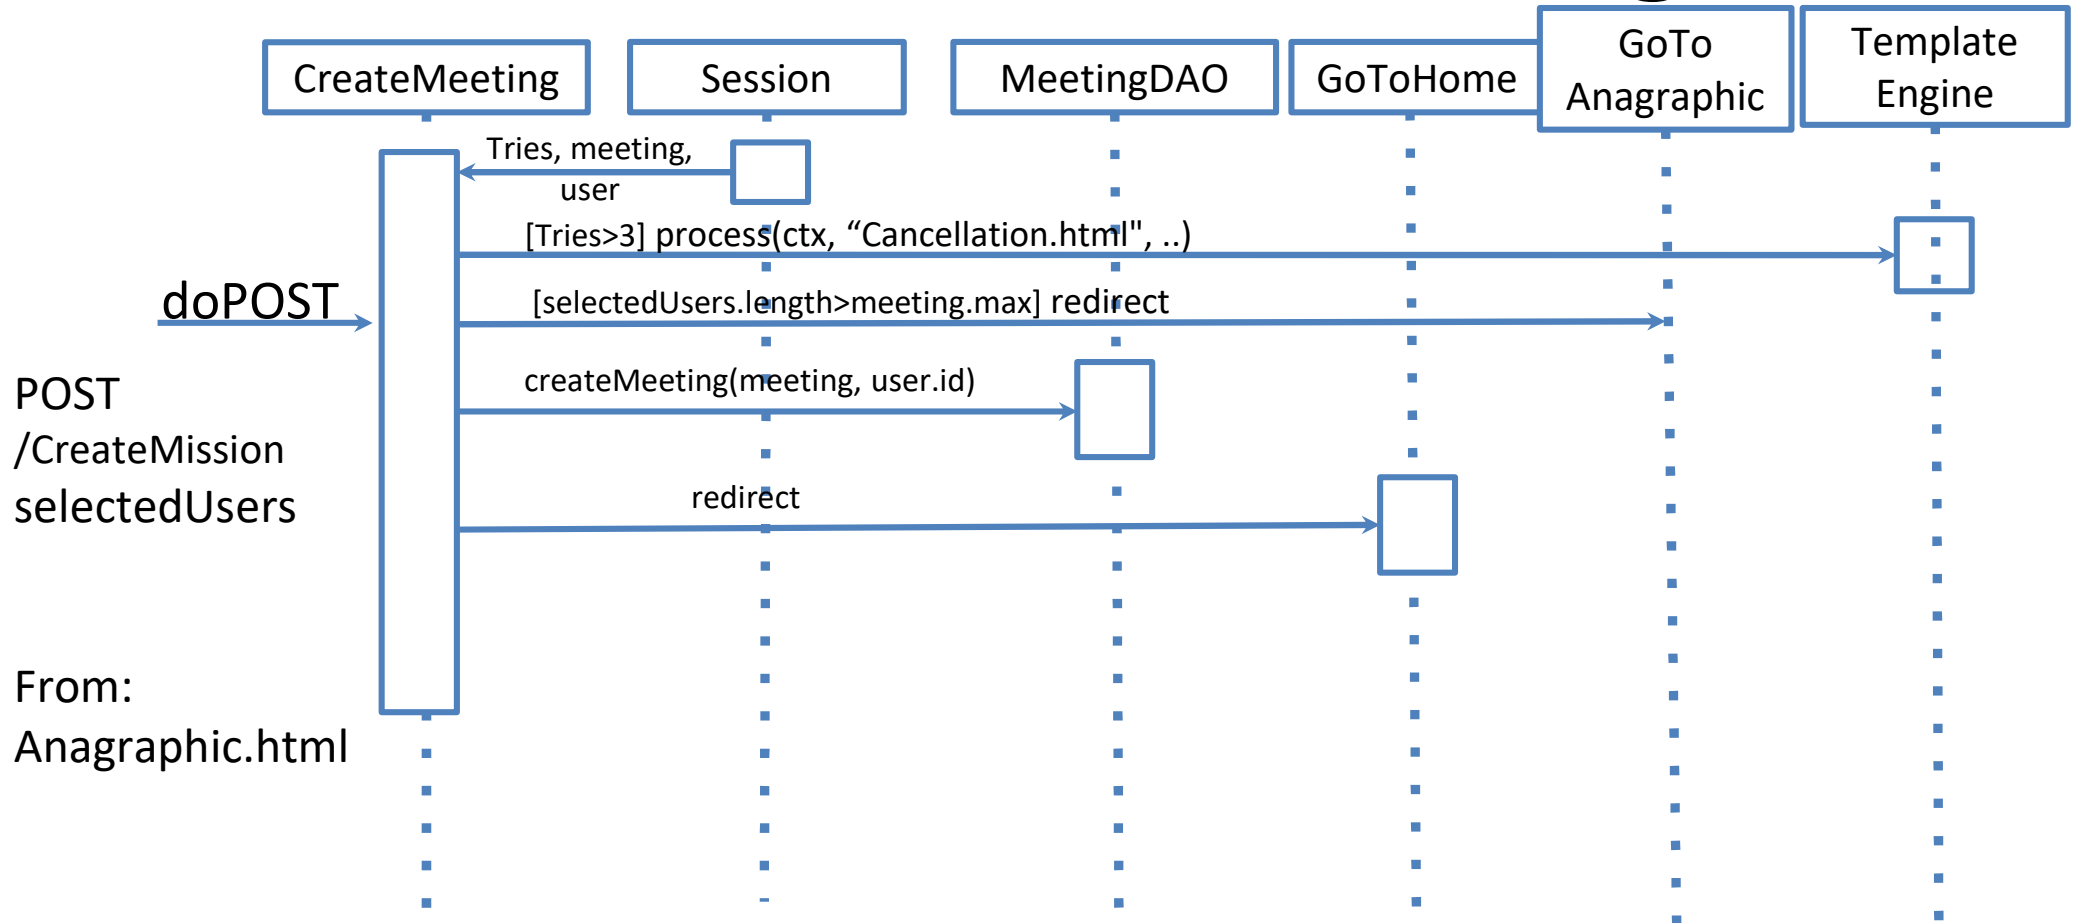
CreateMeeting

Session

MeetingDAO

GoToHome

GoTo Anagraphic

Template Engine

Tries, meeting, user

[Tries>3] process(ctx, “Cancellation.html", ..)

doPOST

[selectedUsers.length>meeting.max] redirect

createMeeting(meeting, user.id)

POST /CreateMission selectedUsers

redirect

From: Anagraphic.html